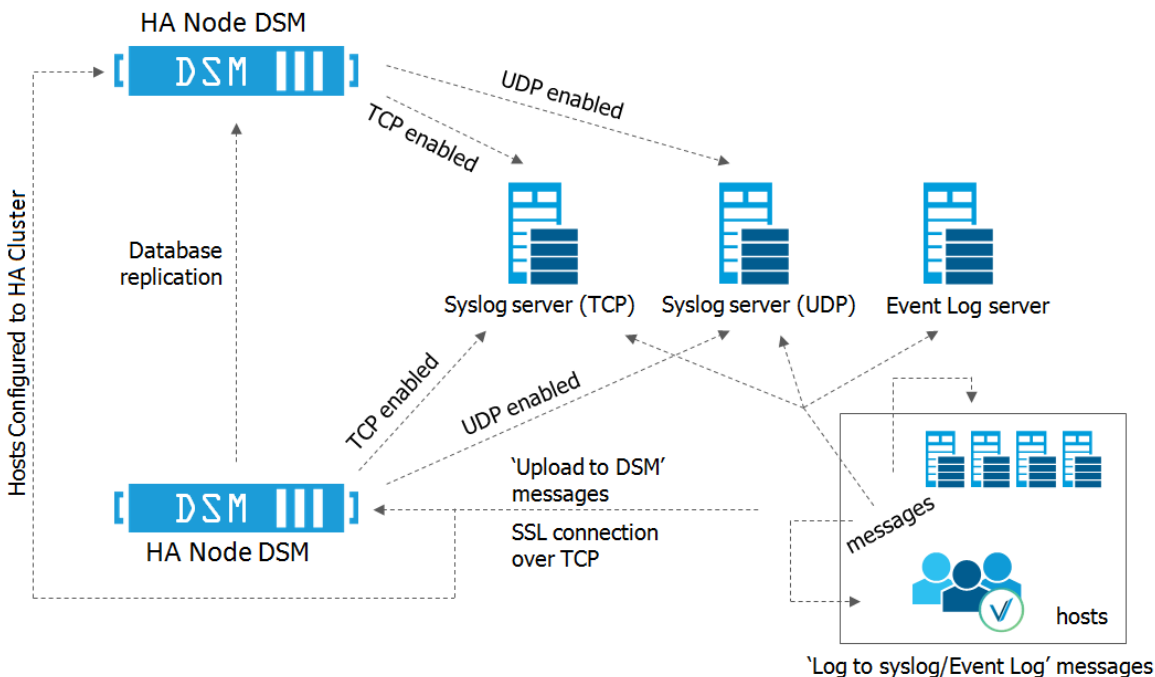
HA Node DSM

DSM

UDP enabled

TCP enabled

Hosts Configured to HA Cluster

Database replication

Syslog server (TCP)

Syslog server (UDP)

Event Log server

TCP enabled

UDP enabled

'Upload to DSM' messages

SSL connection over TCP

DSM

HA Node DSM

messages

hosts

'Log to syslog/Event Log' messages